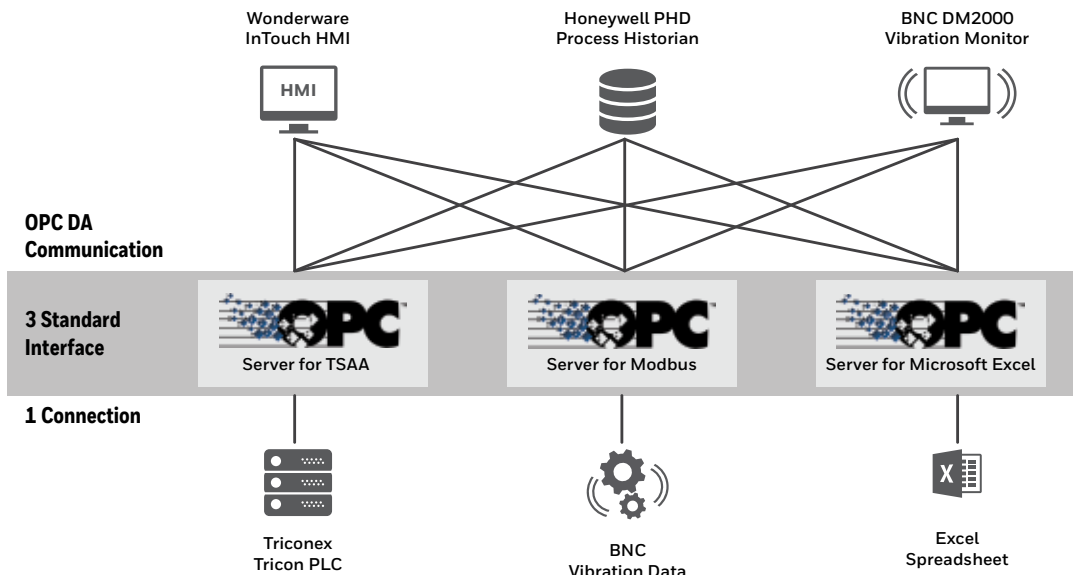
Wonderware InTouch HMI

Honeywell PHD Process Historian

BNC DM2000 Vibration Monitor

HMI

OPC DA Communication

3 Standard Interface

OPC

Server for TSAA

OPC

Server for Modbus

OPC

Server for Microsoft Excel

1 Connection

X

Triconex Tricon PLC

BNC Vibration Data

Excel Spreadsheet